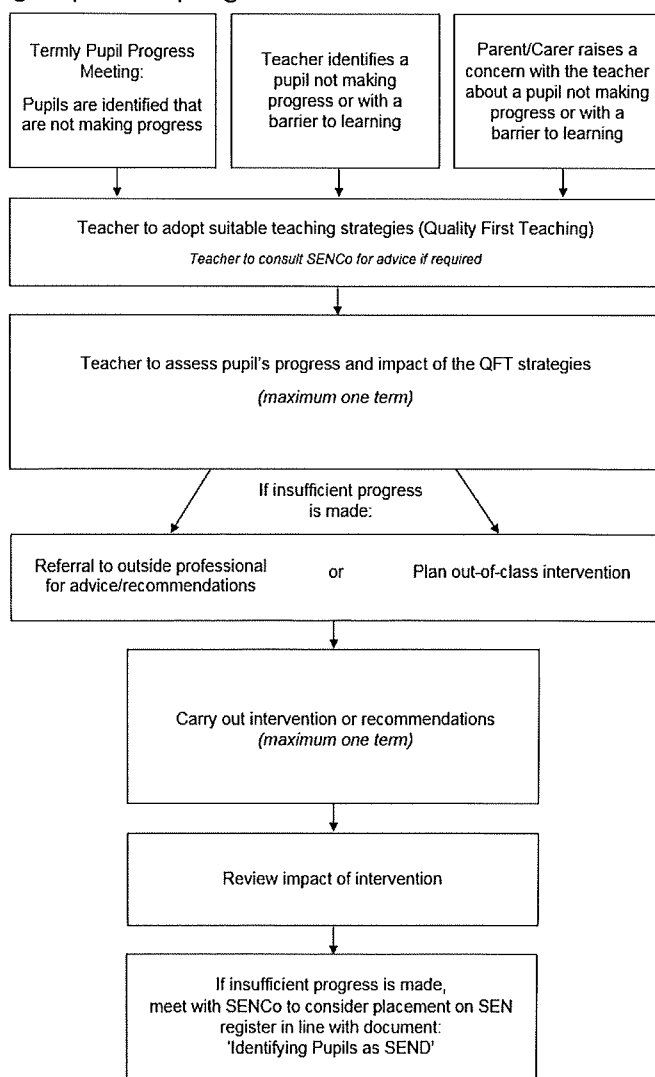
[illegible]

Termly Pupil Progress Meeting:

Pupils are identified that are not making progress

Teacher identifies a pupil not making progress or with a barrier to learning

Parent/Carer raises a concern with the teacher about a pupil not making progress or with a barrier to learning

Teacher to adopt suitable teaching strategies (Quality First Teaching)

Teacher to consult SENCo for advice if required

Teacher to assess pupil's progress and impact of the QFT strategies

(maximum one term)

If insufficient progress is made:

Referral to outside professional for advice/recommendations

or

Plan out-of-class intervention

Carry out intervention or recommendations (maximum one term)

Review impact of intervention

If insufficient progress is made, meet with SENCo to consider placement on SEN register in line with document: 'Identifying Pupils as SEND'